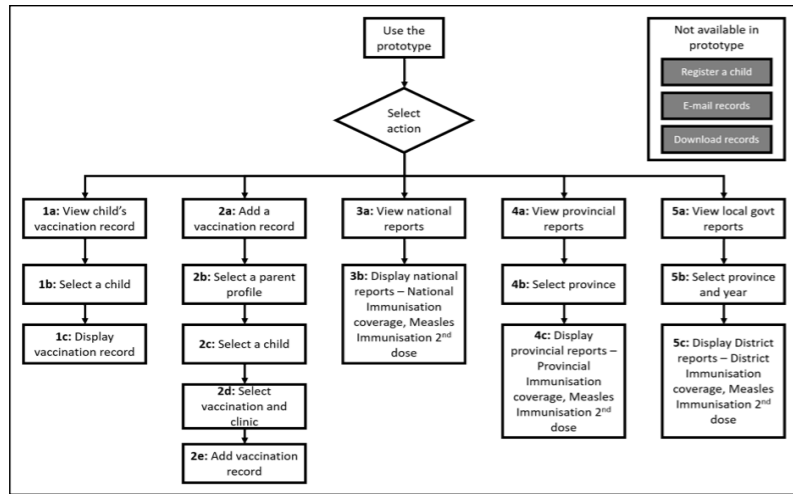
Use the prototype

Not available in prototype

Register a child

E-mail records

Download records

Select action

1a: View child's vaccination record

1b: Select a child

1c: Display vaccination record

2a: Add a vaccination record

2b: Select a parent profile

2c: Select a child

2d: Select vaccination and clinic

2e: Add vaccination record

3a: View national reports

3b: Display national reports – National Immunisation coverage, Measles Immunisation 2$^{nd}$ dose

4a: View provincial reports

4b: Select province

4c: Display provincial reports – Provincial Immunisation coverage, Measles Immunisation 2$^{nd}$ dose

5a: View local govt reports

5b: Select province and year

5c: Display District reports – District Immunisation coverage, Measles Immunisation 2$^{nd}$ dose